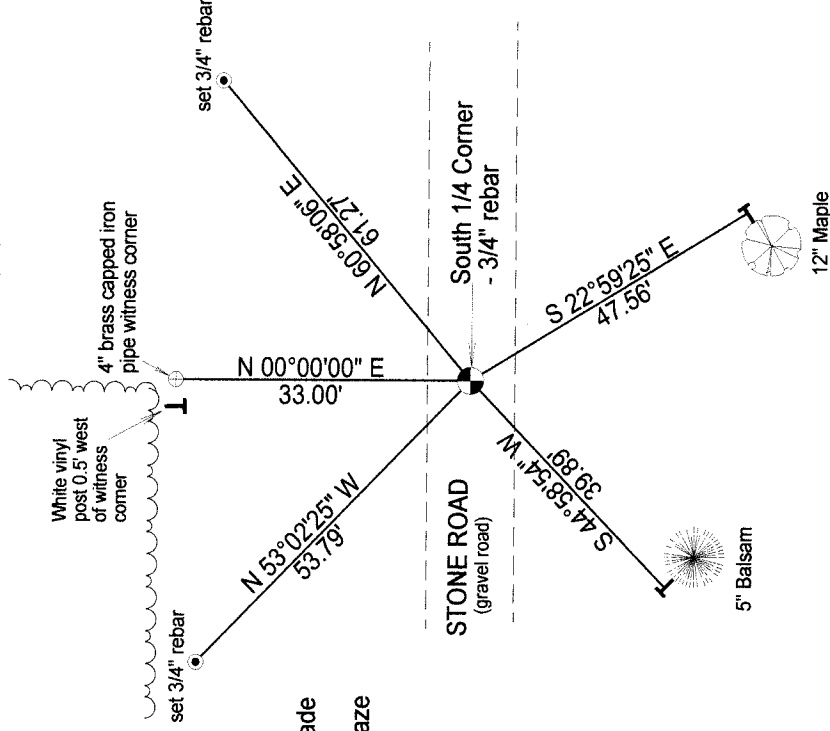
set 3/4" rebar

N 60°58'06" E
61.27'

South 1/4 Corner
- 3/4" rebar

4" brass capped iron pipe witness corner

N 00°00'00" E
33.00'

S 22°59'25" E
47.56'

12" Maple

White vinyl post 0.5' west of witness corner

N 53°02'25" W
53.79'

S 44°58'54" W
39.89'

STONE ROAD
(gravel road)

5" Balsam

set 3/4" rebar

ade

aze